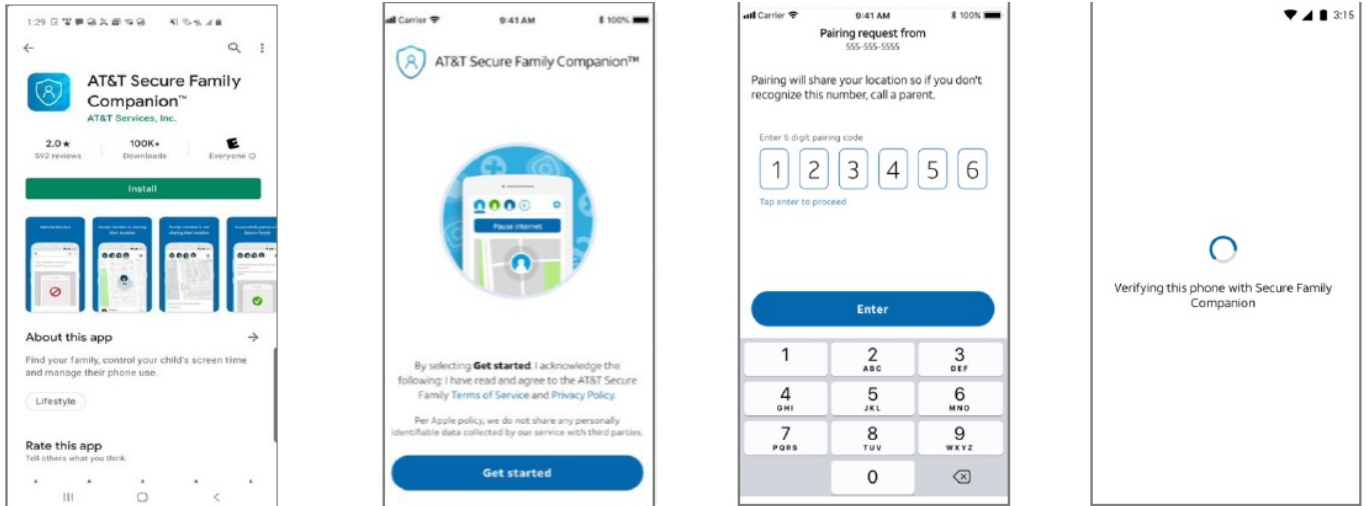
1:29

AT&T Secure Family Companion™
AT&T Services, Inc.

2.0★
592 reviews

100K+
Downloads

E
Everyone

Install

About this app →

Find your family, control your child's screen time and manage their phone use.

Lifestyle

Rate this app
Tell others what you think

Carrier 9:41 AM 100%

AT&T Secure Family Companion™

Pause internet

By selecting **Get started**, I acknowledge the following: I have read and agree to the AT&T Secure Family Terms of Service and Privacy Policy.

Per Apple policy, we do not share any personally identifiable data collected by our service with third parties.

Get started

Carrier 9:41 AM 100%

Pairing request from
555-555-5555

Pairing will share your location so if you don't recognize this number, call a parent.

Enter 6 digit pairing code

| 1 | 2 | 3 | 4 | 5 | 6 |
|---|---|---|---|---|---|

Tap enter to proceed

Enter

| 1 | 2 ABC | 3 DEF |
|---|---|---|
| 4 GHI | 5 JKL | 6 MNO |
| 7 PQRS | 8 TUV | 9 WXYZ |
|  | 0 |  |

3:15

Verifying this phone with Secure Family Companion